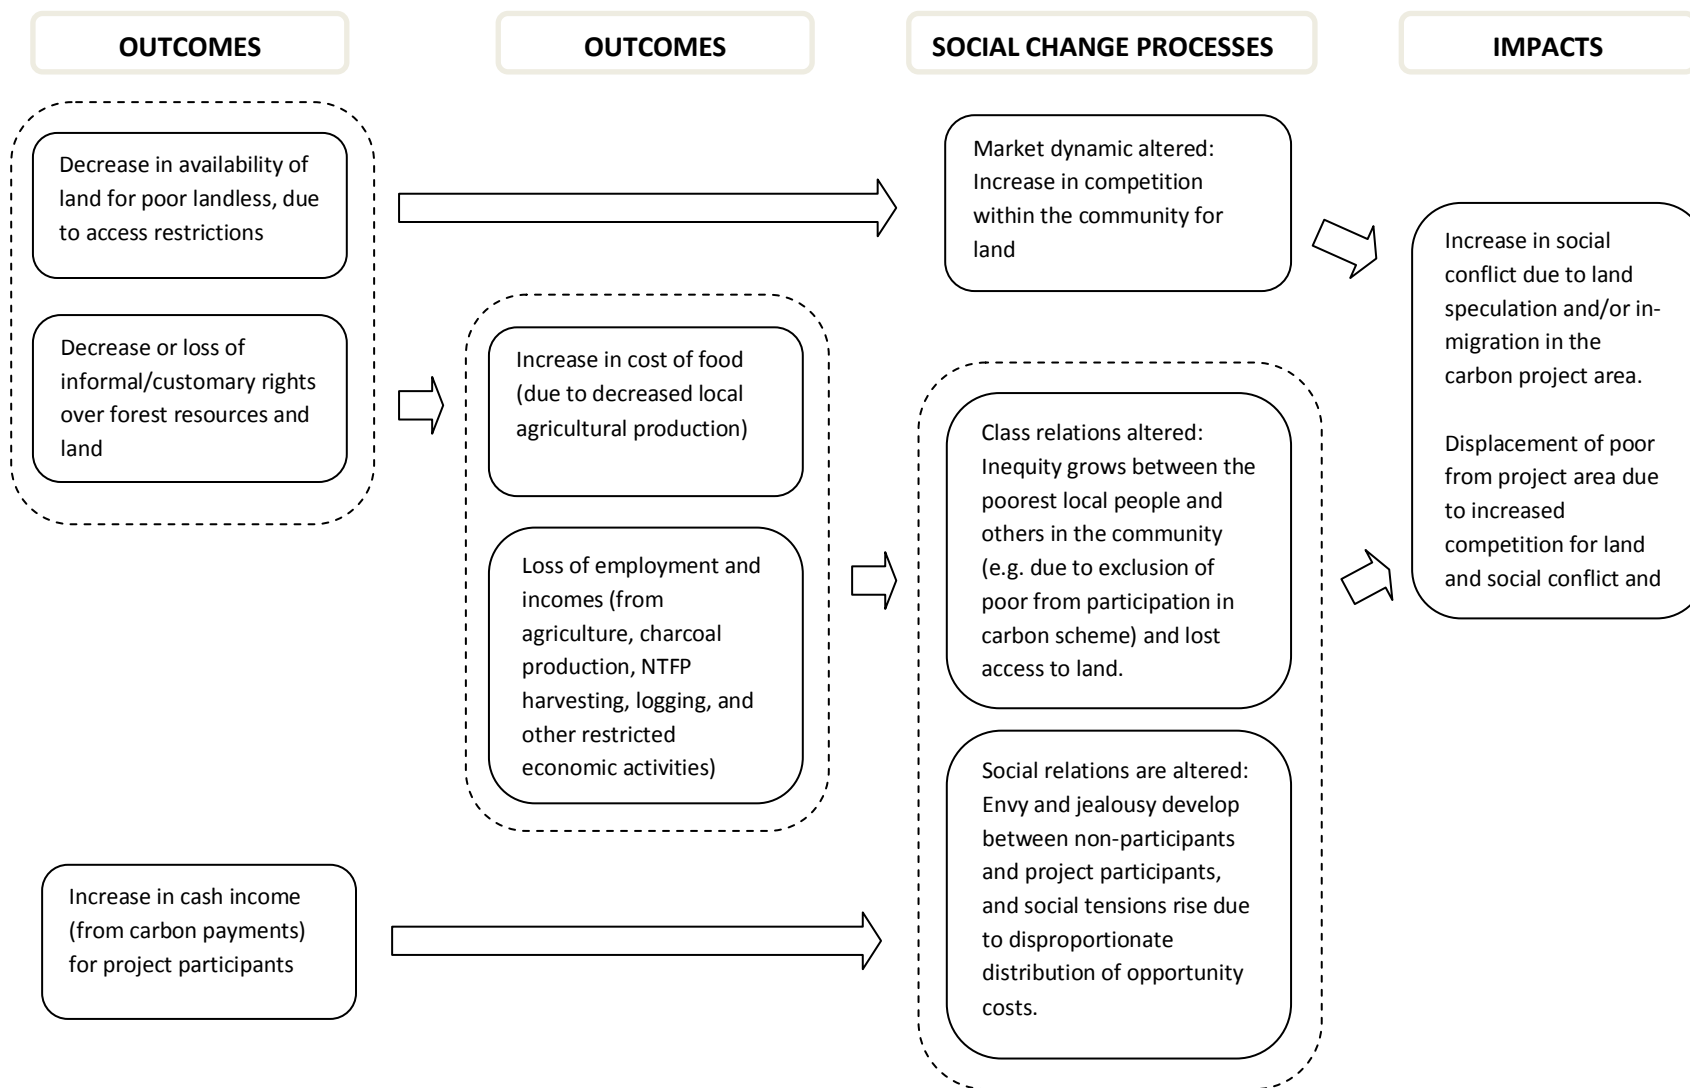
OUTCOMES

OUTCOMES

SOCIAL CHANGE PROCESSES

IMPACTS

Decrease in availability of land for poor landless, due to access restrictions

Decrease or loss of informal/customary rights over forest resources and land

Increase in cost of food (due to decreased local agricultural production)

Loss of employment and incomes (from agriculture, charcoal production, NTFP harvesting, logging, and other restricted economic activities)

Increase in cash income (from carbon payments) for project participants

Market dynamic altered: Increase in competition within the community for land

Class relations altered: Inequity grows between the poorest local people and others in the community (e.g. due to exclusion of poor from participation in carbon scheme) and lost access to land.

Social relations are altered: Envy and jealousy develop between non-participants and project participants, and social tensions rise due to disproportionate distribution of opportunity costs.

Increase in social conflict due to land speculation and/or in-migration in the carbon project area.

Displacement of poor from project area due to increased competition for land and social conflict and